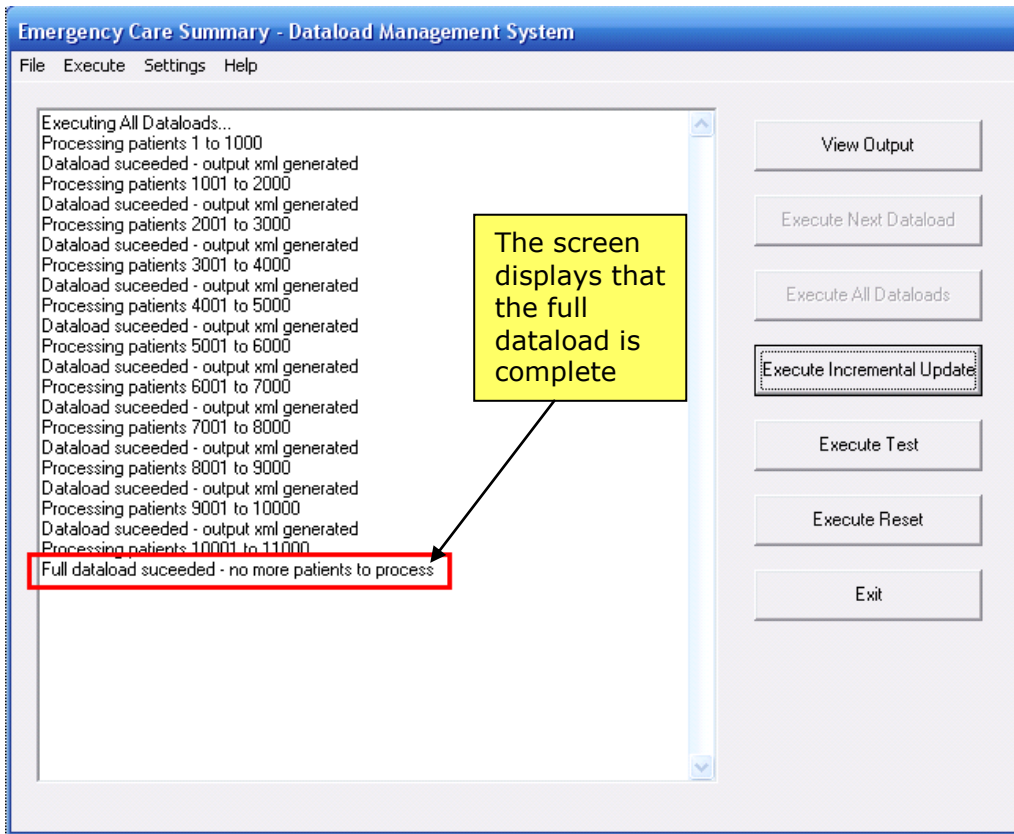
Emergency Care Summary - Dataload Management System

File Execute Settings Help

Executing All Dataloads...
Processing patients 1 to 1000
Dataload suceeded - output xml generated
Processing patients 1001 to 2000
Dataload suceeded - output xml generated
Processing patients 2001 to 3000
Dataload suceeded - output xml generated
Processing patients 3001 to 4000
Dataload suceeded - output xml generated
Processing patients 4001 to 5000
Dataload suceeded - output xml generated
Processing patients 5001 to 6000
Dataload suceeded - output xml generated
Processing patients 6001 to 7000
Dataload suceeded - output xml generated
Processing patients 7001 to 8000
Dataload suceeded - output xml generated
Processing patients 8001 to 9000
Dataload suceeded - output xml generated
Processing patients 9001 to 10000
Dataload suceeded - output xml generated
Processing patients 10001 to 11000
Full dataload suceeded - no more patients to process

The screen displays that the full dataload is complete

View Output

Execute Next Dataload

Execute All Dataloads

Execute Incremental Update

Execute Test

Execute Reset

Exit